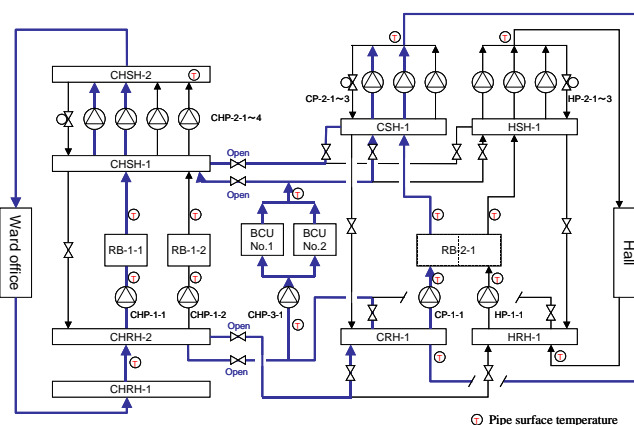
CHSH-2
T
CHP-2-1～4
CHSH-1
Open
Open
T
T
RB-1-1
RB-1-2
T
BCU No.1
BCU No.2
T
T
CHP-1-1
CHP-1-2
CHP-3-1
Open
Open
CHRH-2
CHRH-1
Ward office
T
CP-2-1～3
CSH-1
HSH-1
HP-2-1～3
T
RB-2-1
T
CP-1-1
HP-1-1
CRH-1
HRH-1
T
T
Hall
T Pipe surface temperature